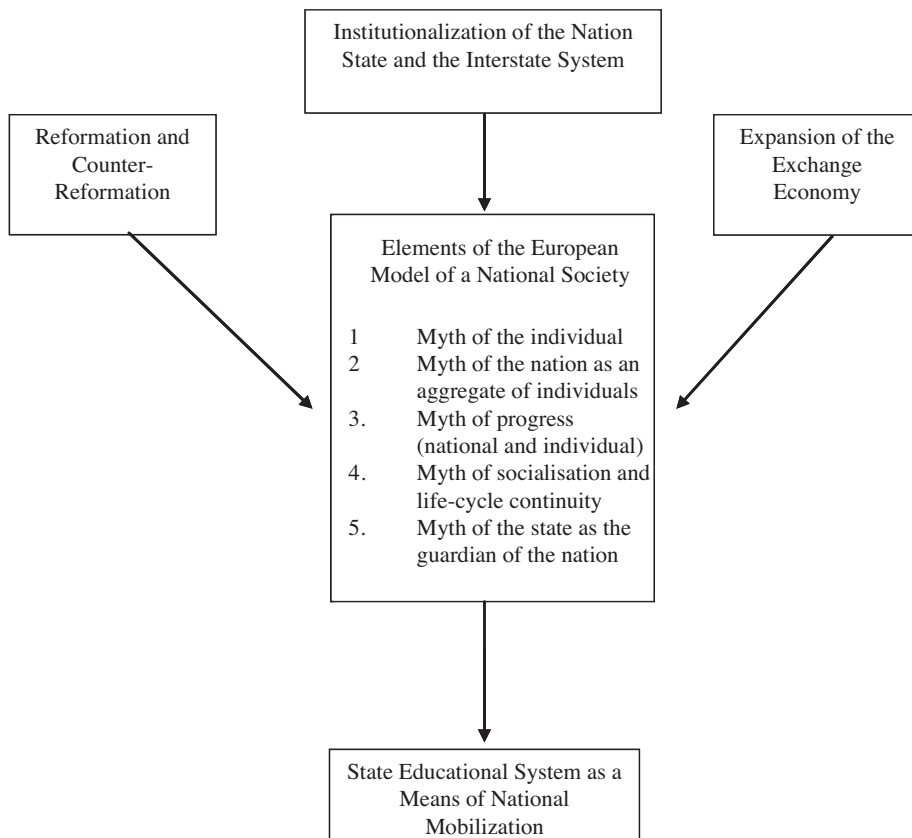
Institutionalization of the Nation State and the Interstate System

Reformation and Counter-Reformation

Expansion of the Exchange Economy

Elements of the European Model of a National Society

1 Myth of the individual
2 Myth of the nation as an aggregate of individuals
3. Myth of progress (national and individual)
4. Myth of socialisation and life-cycle continuity
5. Myth of the state as the guardian of the nation

State Educational System as a Means of National Mobilization